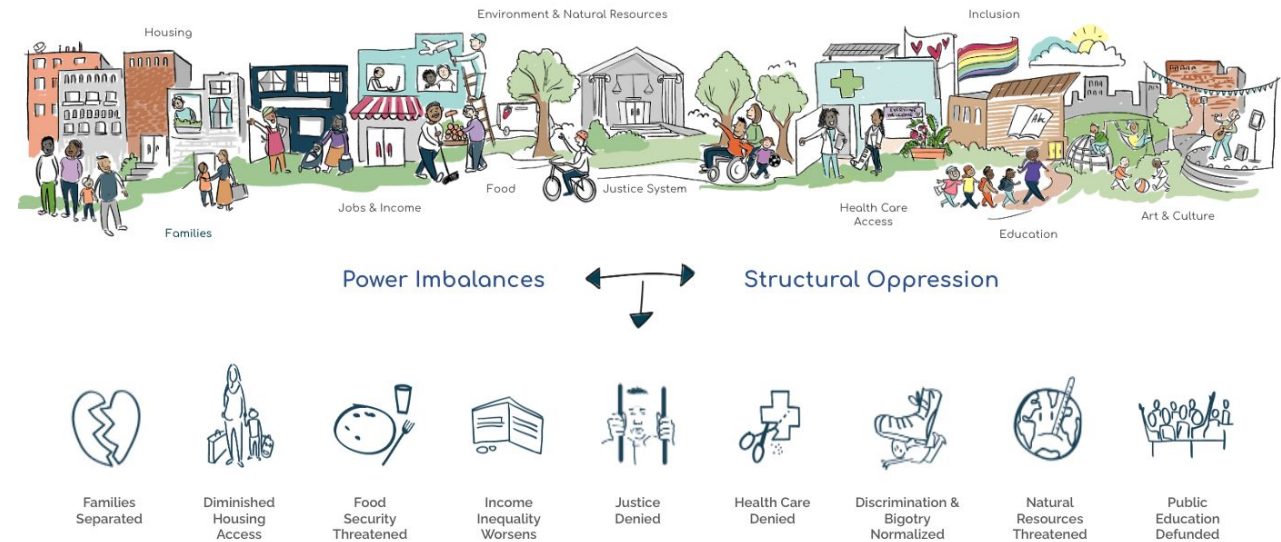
Housing

Environment & Natural Resources

Inclusion

Food

Justice System

Jobs & Income

Families

Health Care Access

Education

Art & Culture

Power Imbalances

Structural Oppression

Families Separated

Diminished Housing Access

Food Security Threatened

Income Inequality Worsens

Justice Denied

Health Care Denied

Discrimination & Bigotry Normalized

Natural Resources Threatened

Public Education Defunded